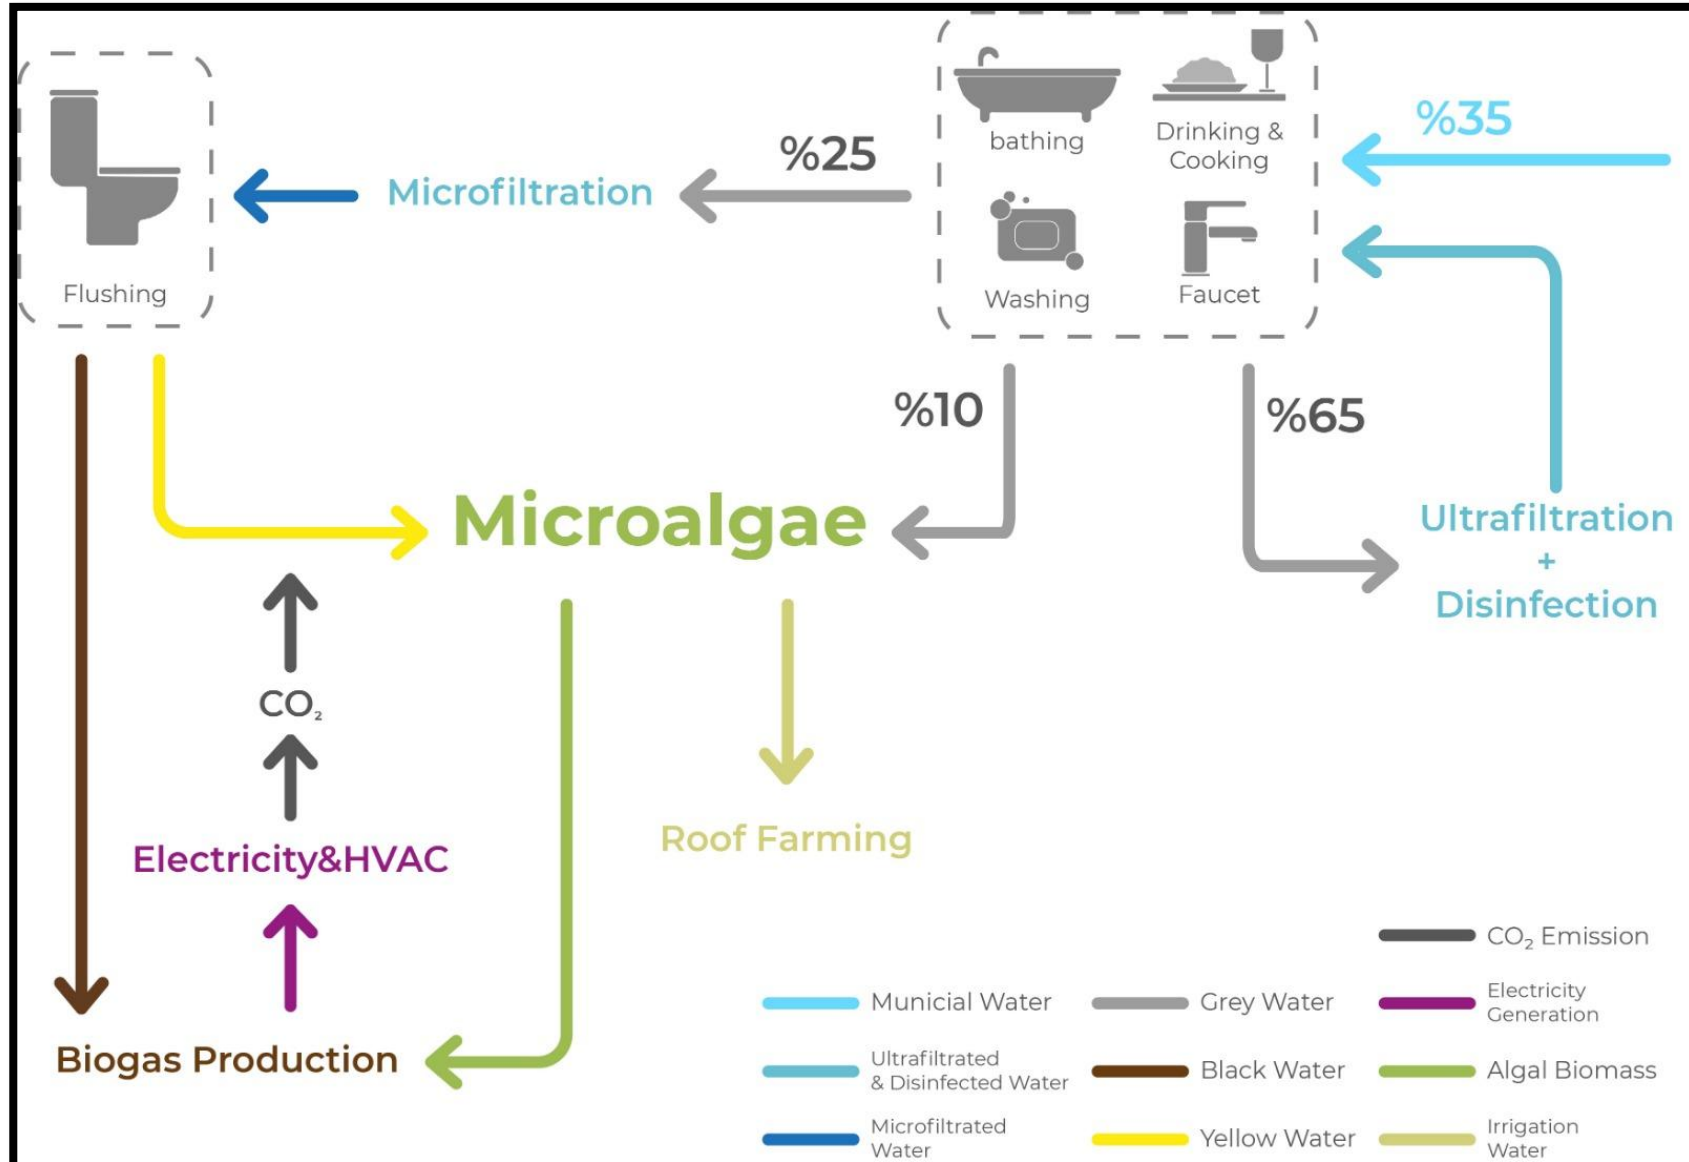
Flushing

Microfiltration

%25

bathing

Drinking & Cooking

Washing

Faucet

%35

%10

%65

Microalgae

Ultrafiltration + Disinfection

$CO_2$

Electricity&HVAC

Roof Farming

Biogas Production

$CO_2$ Emission

Municial Water

Grey Water

Electricity Generation

Ultrafiltrated & Disinfected Water

Black Water

Algal Biomass

Microfiltrated Water

Yellow Water

Irrigation Water